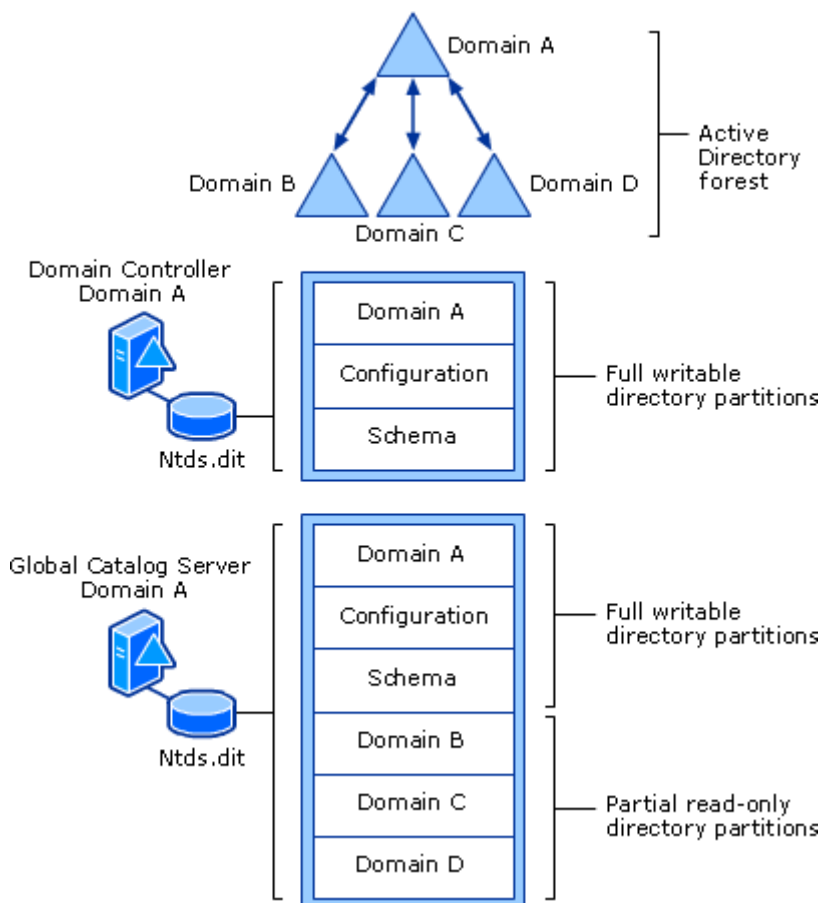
Domain A

Domain B

Domain C

Domain D

Active Directory forest

Domain Controller Domain A

Ntds.dit

| Domain A |
|---|
| Configuration |
| Schema |

Full writable directory partitions

Global Catalog Server Domain A

Ntds.dit

| Domain A |
|---|
| Configuration |
| Schema |
| Domain B |
| Domain C |
| Domain D |

Full writable directory partitions

Partial read-only directory partitions